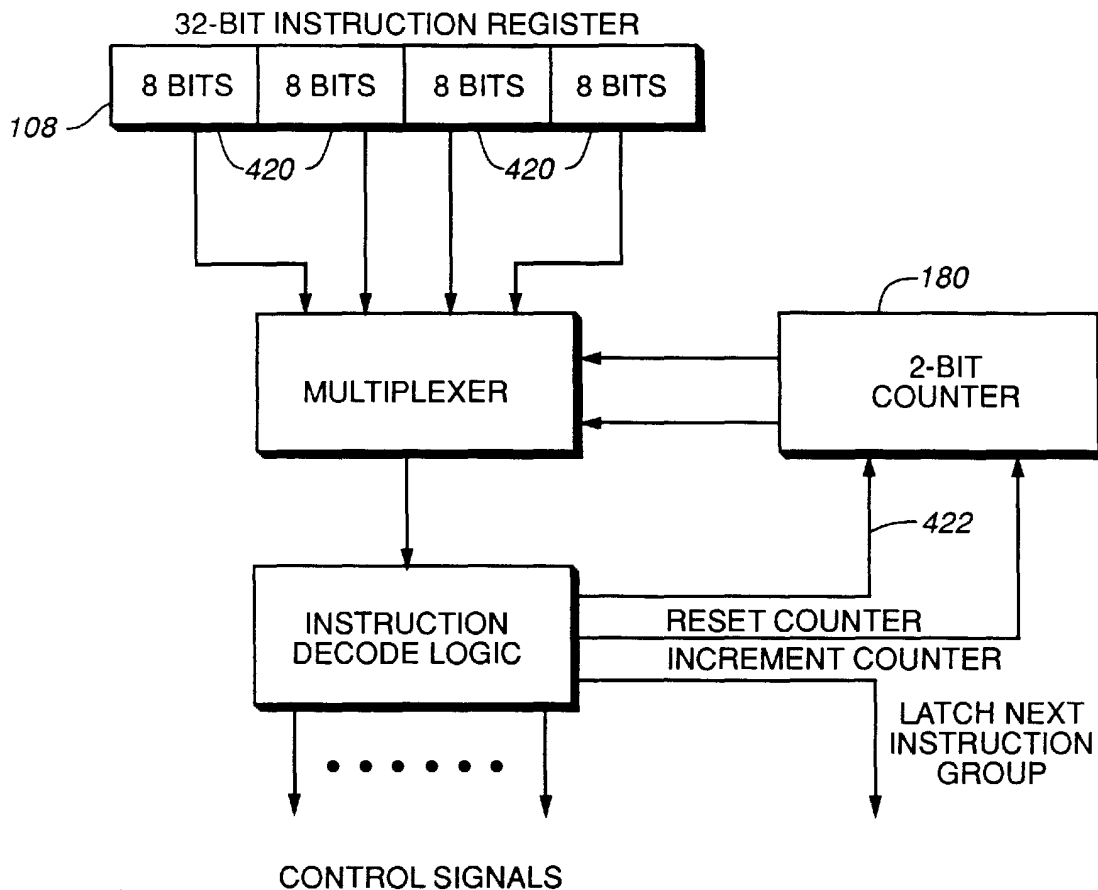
32-BIT INSTRUCTION REGISTER

8 BITS
8 BITS
8 BITS
8 BITS

108

420
420

180

MULTIPLEXER

2-BIT COUNTER

422

INSTRUCTION DECODE LOGIC

RESET COUNTER
INCREMENT COUNTER

LATCH NEXT INSTRUCTION GROUP

• • • • • •

CONTROL SIGNALS